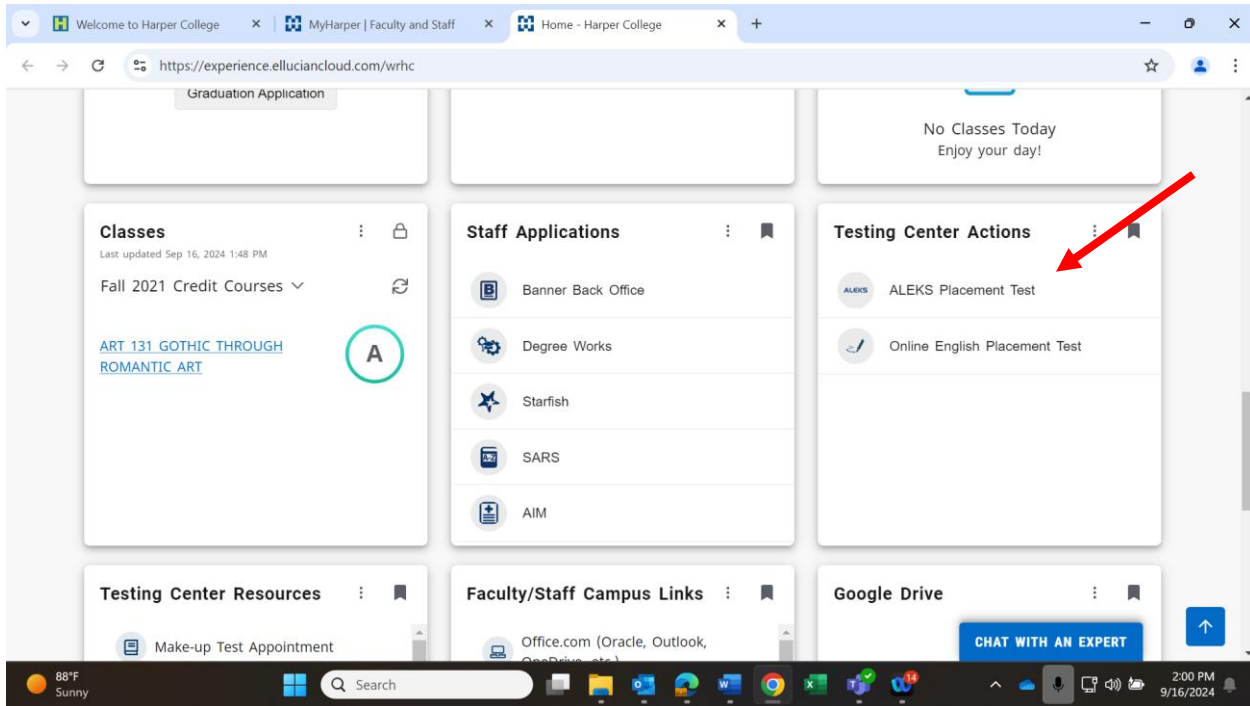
Welcome to Harper College
MyHarper | Faculty and Staff
Home - Harper College
https://experience.elluciancloud.com/wrhc

Graduation Application

No Classes Today
Enjoy your day!

Classes
Last updated Sep 16, 2024 1:48 PM
Fall 2021 Credit Courses
ART 131 GOTHIC THROUGH ROMANTIC ART
A

Staff Applications
Banner Back Office
Degree Works
Starfish
SARS
AIM

Testing Center Actions
ALEKS
ALEKS Placement Test
Online English Placement Test

Testing Center Resources
Make-up Test Appointment

Faculty/Staff Campus Links
Office.com (Oracle, Outlook, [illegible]

Google Drive
CHAT WITH AN EXPERT

88°F
Sunny
Search
14
2:00 PM
9/16/2024